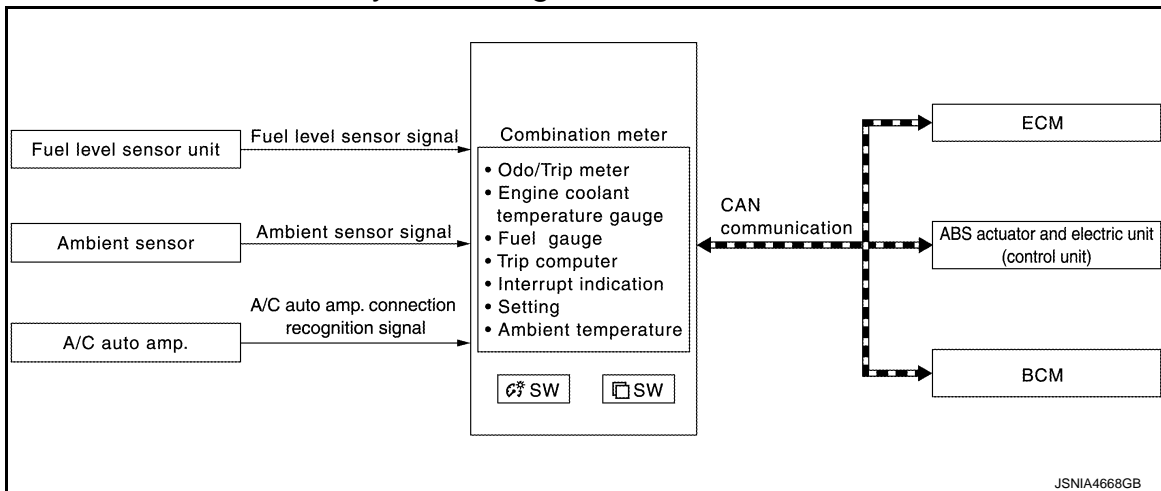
Fuel level sensor unit

Fuel level sensor signal

Ambient sensor

Ambient sensor signal

A/C auto amp.

A/C auto amp. connection recognition signal

Combination meter
• Odo/Trip meter
• Engine coolant temperature gauge
• Fuel gauge
• Trip computer
• Interrupt indication
• Setting
• Ambient temperature

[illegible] SW

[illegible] SW

CAN communication

ECM

ABS actuator and electric unit (control unit)

BCM

JSNIA4668GB